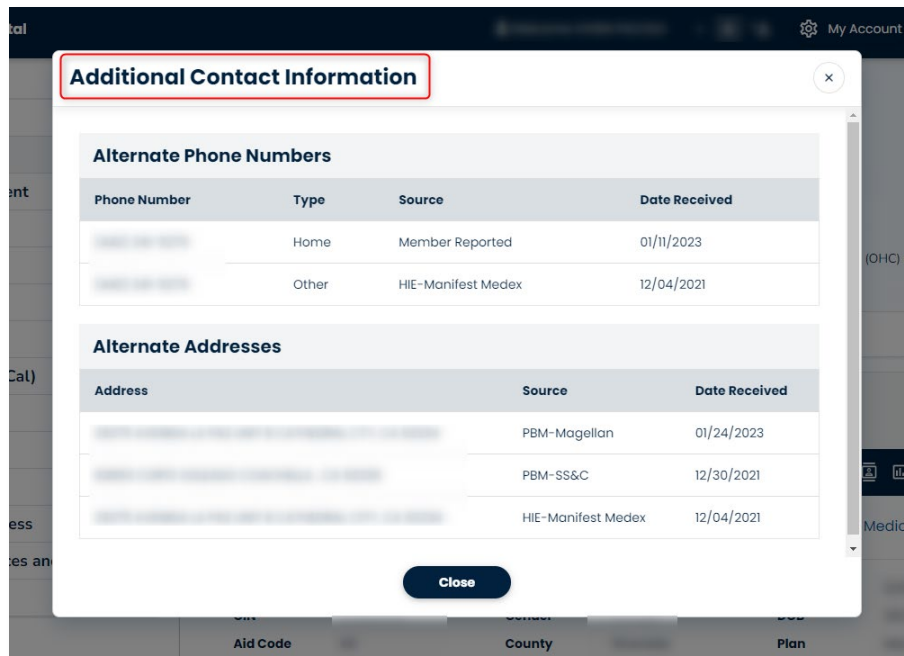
tal

My Account

Additional Contact Information

×

Alternate Phone Numbers

| Phone Number | Type | Source | Date Received |
|---|---|---|---|
| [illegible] | Home | Member Reported | 01/11/2023 |
| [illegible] | Other | HIE-Manifest Medex | 12/04/2021 |

Alternate Addresses

| Address | Source | Date Received |
|---|---|---|
| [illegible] | PBM-Magellan | 01/24/2023 |
| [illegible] | PBM-SS&C | 12/30/2021 |
| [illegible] | HIE-Manifest Medex | 12/04/2021 |

Close

ent

(OHC)

Cal)

ess

tes an

Medic

Aid Code

County

Plan